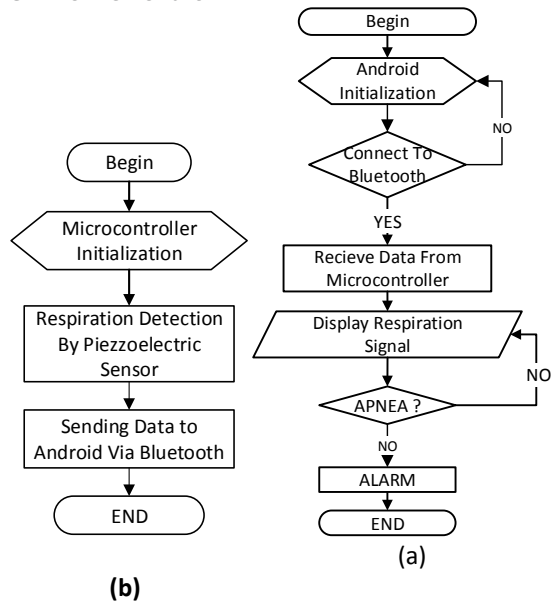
Begin

Microcontroller Initialization

Respiration Detection By Piezzoelectric Sensor

Sending Data to Android Via Bluetooth

END

(b)

Begin

Android Initialization

NO

Connect To Bluetooth

YES

Recieve Data From Microcontroller

Display Respiration Signal

NO

APNEA ?

NO

ALARM

END

(a)